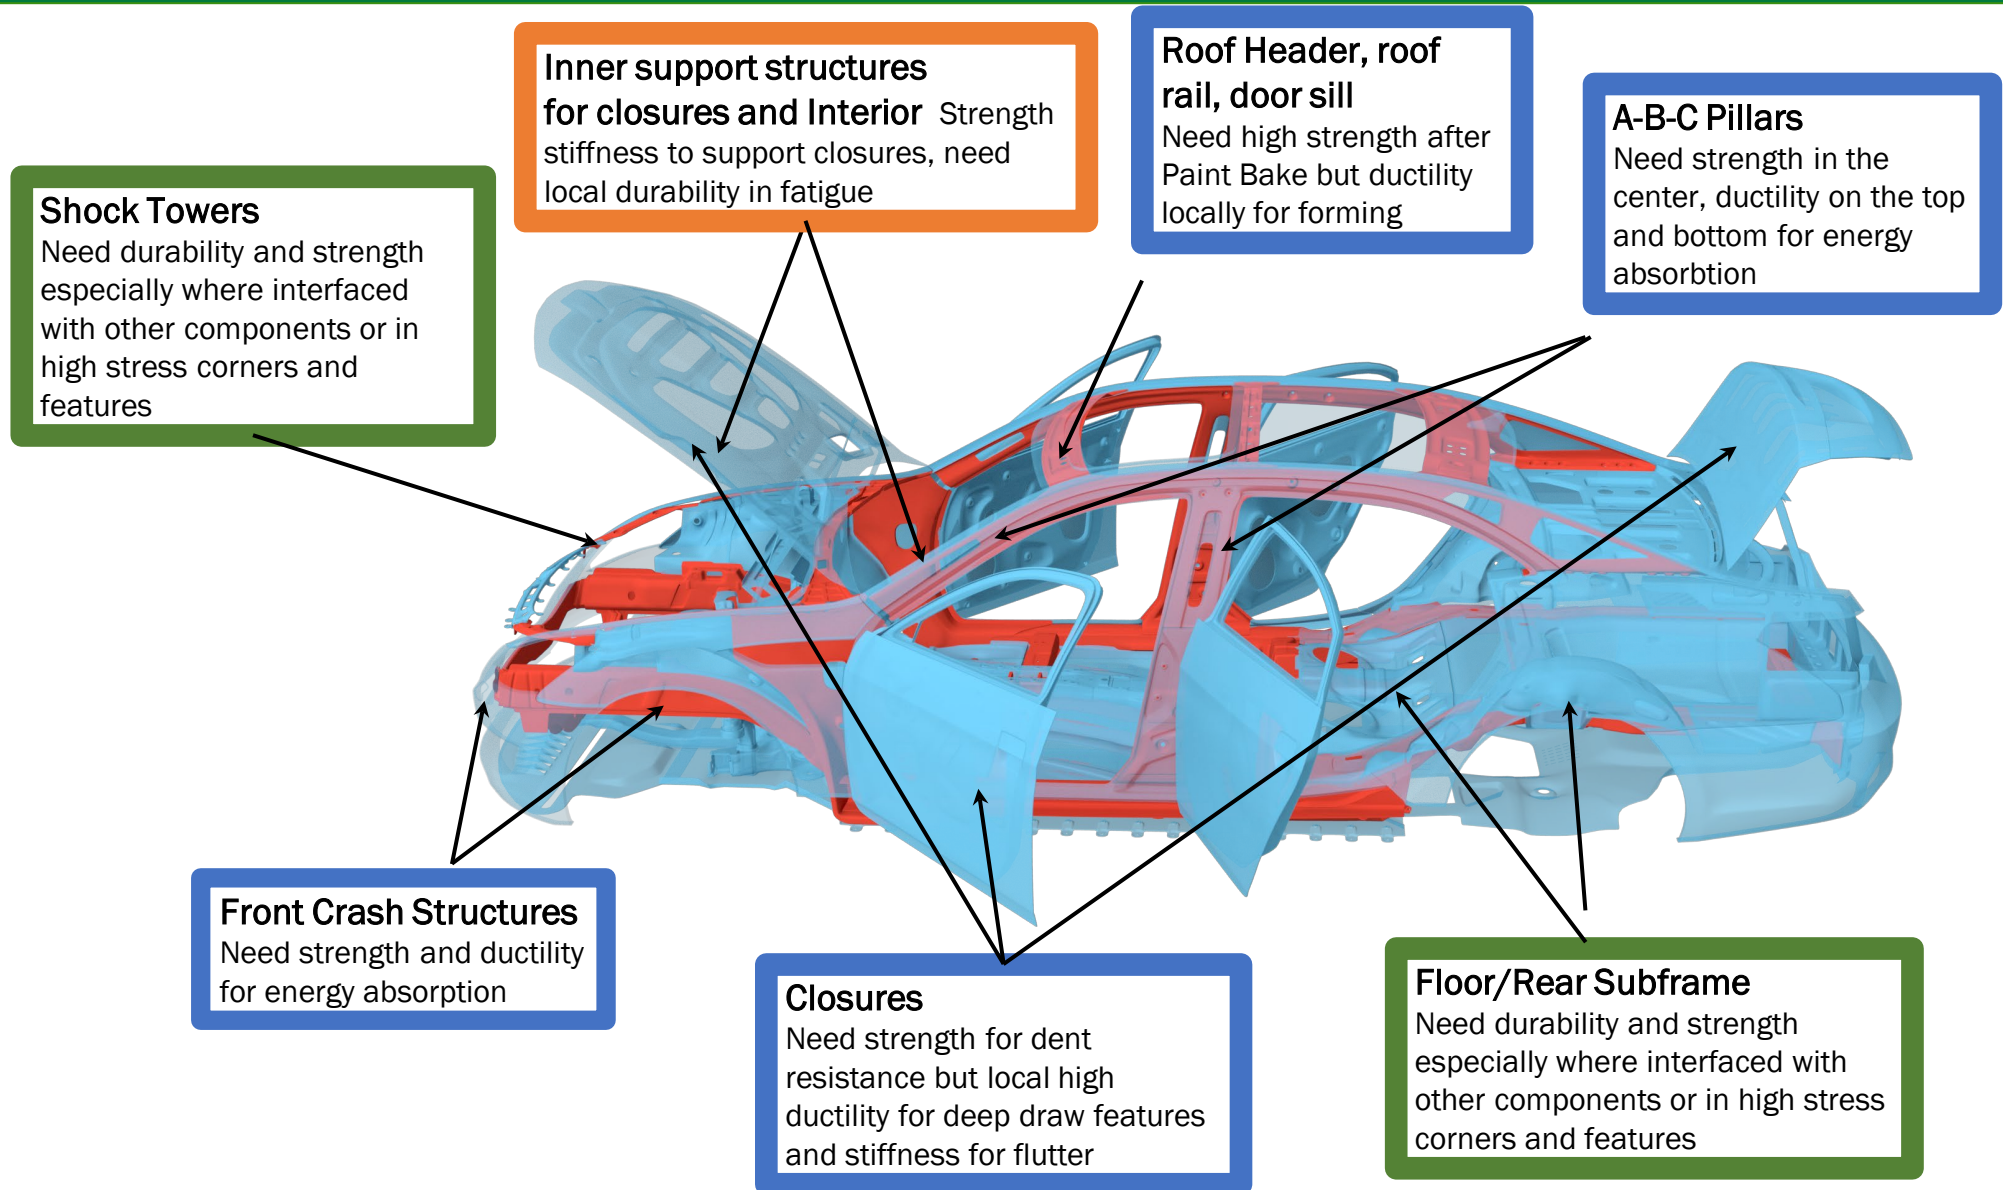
Inner support structures for closures and Interior Strength stiffness to support closures, need local durability in fatigue

Roof Header, roof rail, door sill
Need high strength after Paint Bake but ductility locally for forming

A-B-C Pillars
Need strength in the center, ductility on the top and bottom for energy absorbtion

Shock Towers
Need durability and strength especially where interfaced with other components or in high stress corners and features

Front Crash Structures
Need strength and ductility for energy absorption

Closures
Need strength for dent resistance but local high ductility for deep draw features and stiffness for flutter

Floor/Rear Subframe
Need durability and strength especially where interfaced with other components or in high stress corners and features